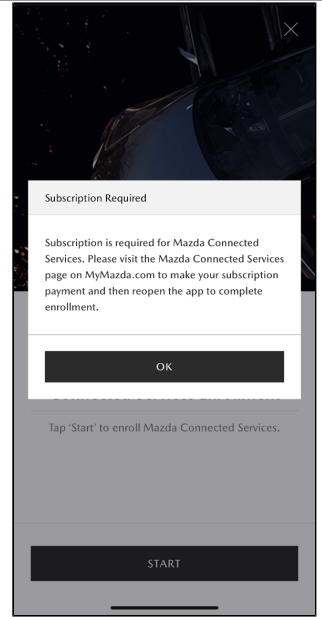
Subscription Required

Subscription is required for Mazda Connected Services. Please visit the Mazda Connected Services page on MyMazda.com to make your subscription payment and then reopen the app to complete enrollment.

OK

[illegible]

Tap 'Start' to enroll Mazda Connected Services.

START